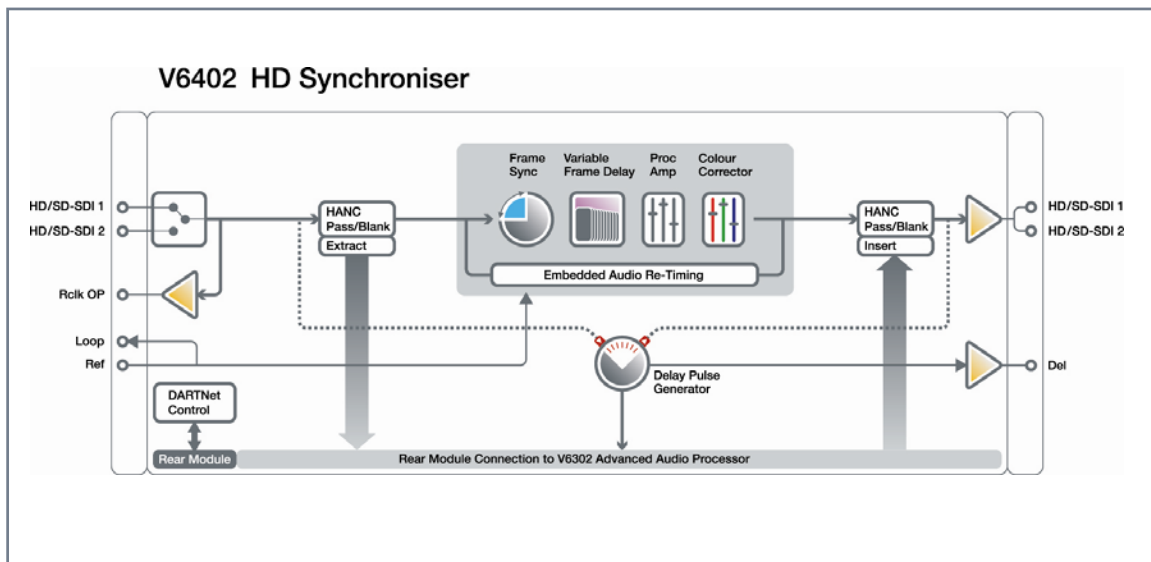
V6402 HD Synchroniser

HD/SD-SDI 1
HD/SD-SDI 2
Rclk OP
Loop
Ref

HANC Pass/Blank
Extract

Frame Sync
Variable Frame Delay
Proc Amp
Colour Corrector

Embedded Audio Re-Timing

HANC Pass/Blank
Insert

HD/SD-SDI 1
HD/SD-SDI 2

Delay Pulse Generator

Del

DARTNet Control

Rear Module
Rear Module Connection to V6302 Advanced Audio Processor